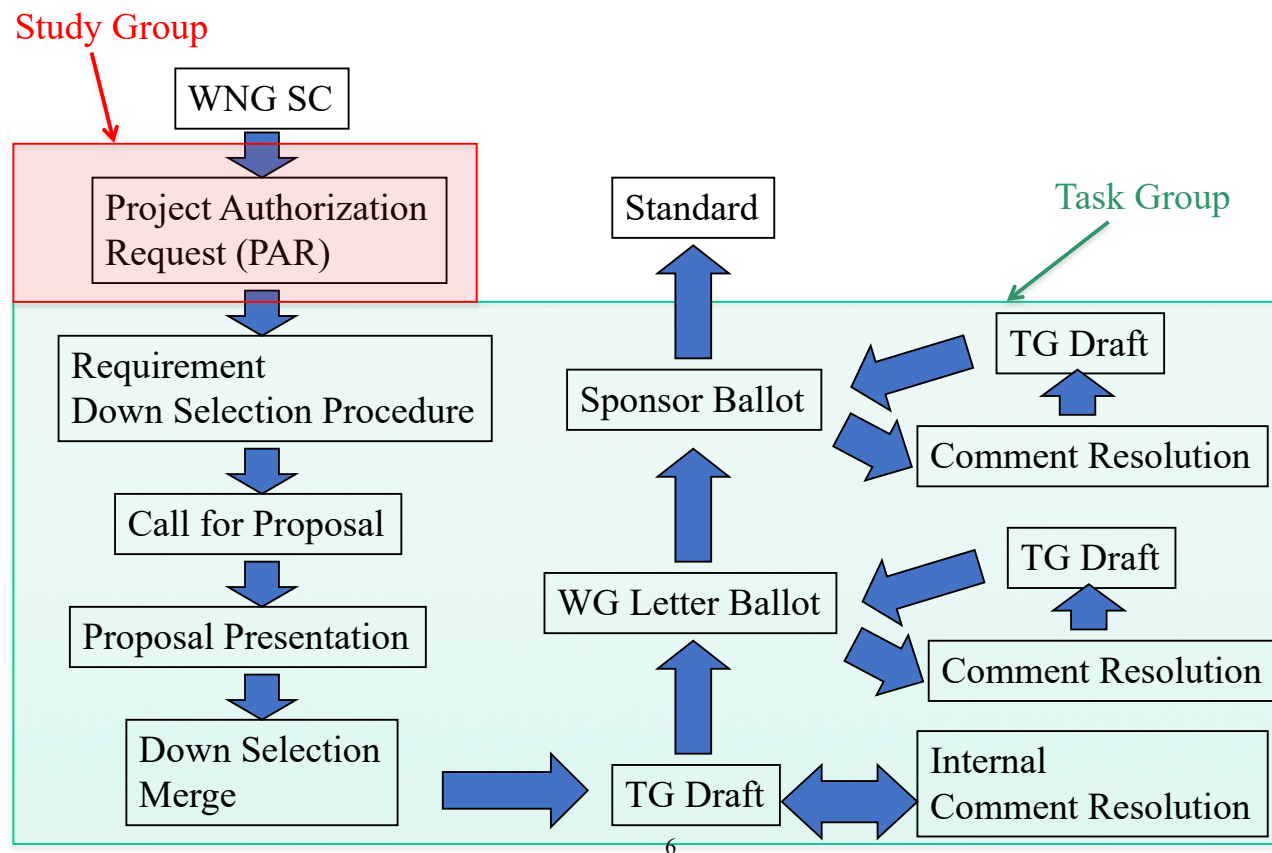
Study Group

WNG SC

Project Authorization Request (PAR)

Standard

Task Group

TG Draft

Requirement Down Selection Procedure

Sponsor Ballot

Comment Resolution

Call for Proposal

TG Draft

WG Letter Ballot

Proposal Presentation

Comment Resolution

Down Selection Merge

TG Draft

Internal Comment Resolution

6